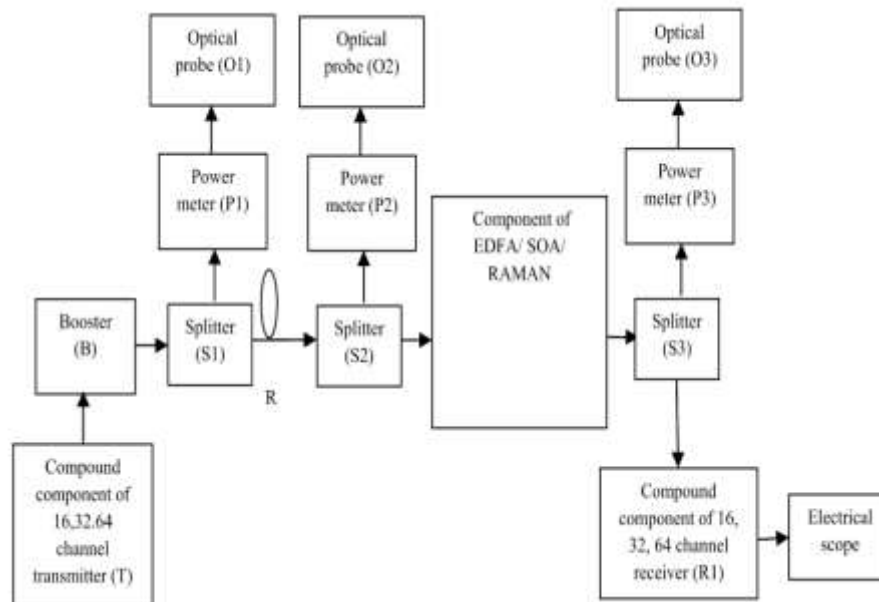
Optical probe (O1)

Optical probe (O2)

Optical probe (O3)

Power meter (P1)

Power meter (P2)

Component of EDFA/ SOA/ RAMAN

Power meter (P3)

Booster (B)

Splitter (S1)

Splitter (S2)

Splitter (S3)

R

Compound component of 16,32.64 channel transmitter (T)

Compound component of 16, 32, 64 channel receiver (R1)

Electrical scope